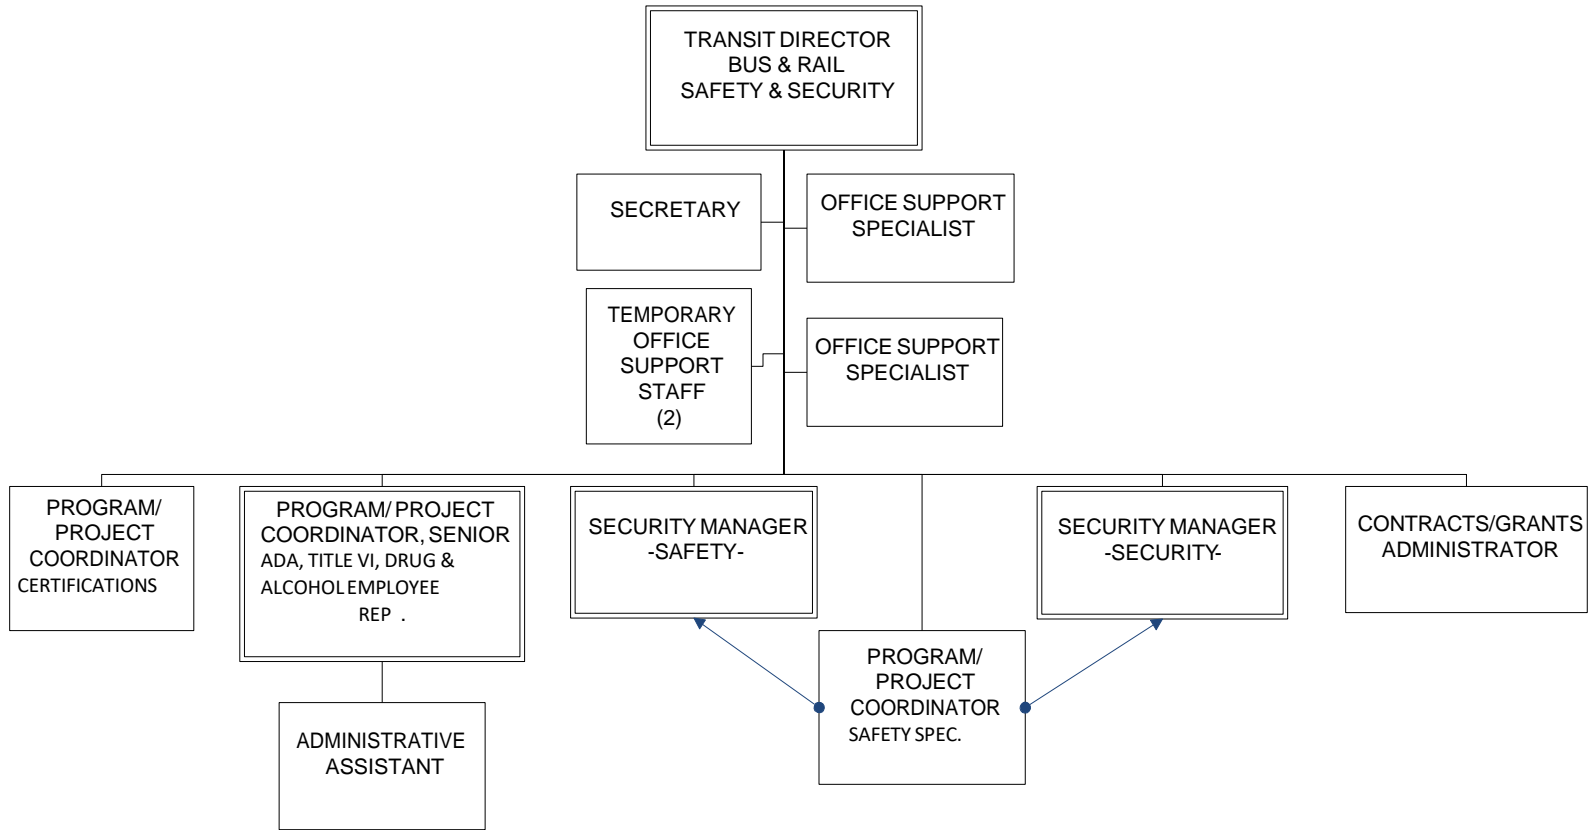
TRANSIT DIRECTOR
BUS & RAIL
SAFETY & SECURITY

SECRETARY

OFFICE SUPPORT SPECIALIST

TEMPORARY OFFICE SUPPORT STAFF (2)

OFFICE SUPPORT SPECIALIST

PROGRAM/ PROJECT COORDINATOR
CERTIFICATIONS

PROGRAM/ PROJECT COORDINATOR, SENIOR
ADA, TITLE VI, DRUG & ALCOHOL EMPLOYEE REP .

ADMINISTRATIVE ASSISTANT

SECURITY MANAGER
-SAFETY-

PROGRAM/ PROJECT COORDINATOR
SAFETY SPEC.

SECURITY MANAGER
-SECURITY-

CONTRACTS/GRANTS ADMINISTRATOR